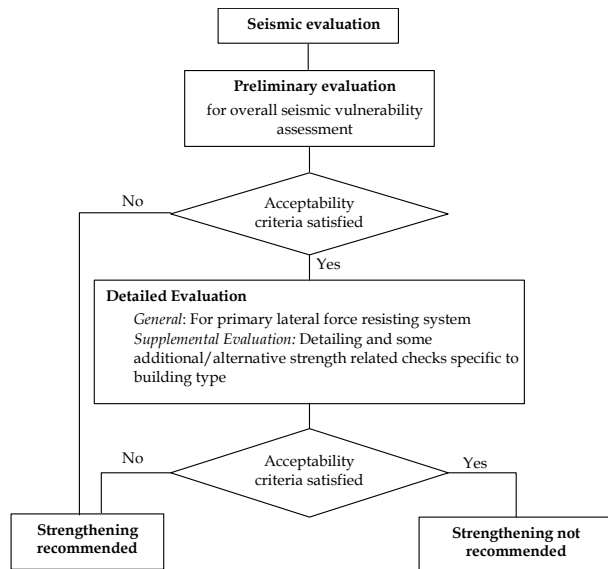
Seismic evaluation

Preliminary evaluation
for overall seismic vulnerability assessment

No

Acceptability criteria satisfied

Yes

Detailed Evaluation
General: For primary lateral force resisting system
Supplemental Evaluation: Detailing and some additional/alternative strength related checks specific to building type

No

Acceptability criteria satisfied

Yes

Strengthening recommended

Strengthening not recommended